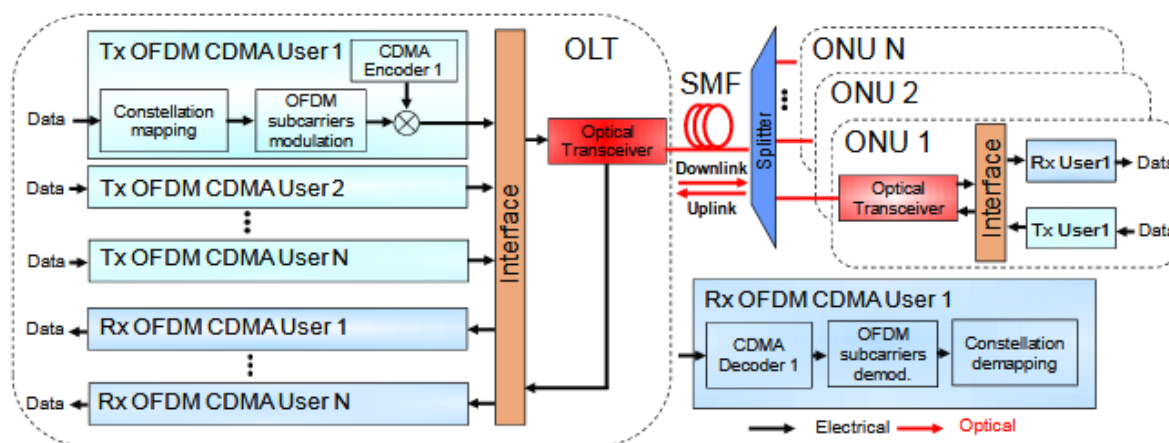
Tx OFDM CDMA User 1
CDMA Encoder 1
Data
Constellation mapping
OFDM subcarriers modulation
OLT
Optical Transceiver
SMF
Downlink
Uplink
Splitter
ONU N
ONU 2
ONU 1
Interface
Rx User1
Data
Optical Transceiver
Tx User1
Data
Data
Tx OFDM CDMA User 2
Interface
Data
Tx OFDM CDMA User N
Data
Rx OFDM CDMA User 1
Data
Rx OFDM CDMA User N
Rx OFDM CDMA User 1
CDMA Decoder 1
OFDM subcarriers demod.
Constellation demapping
Electrical
Optical